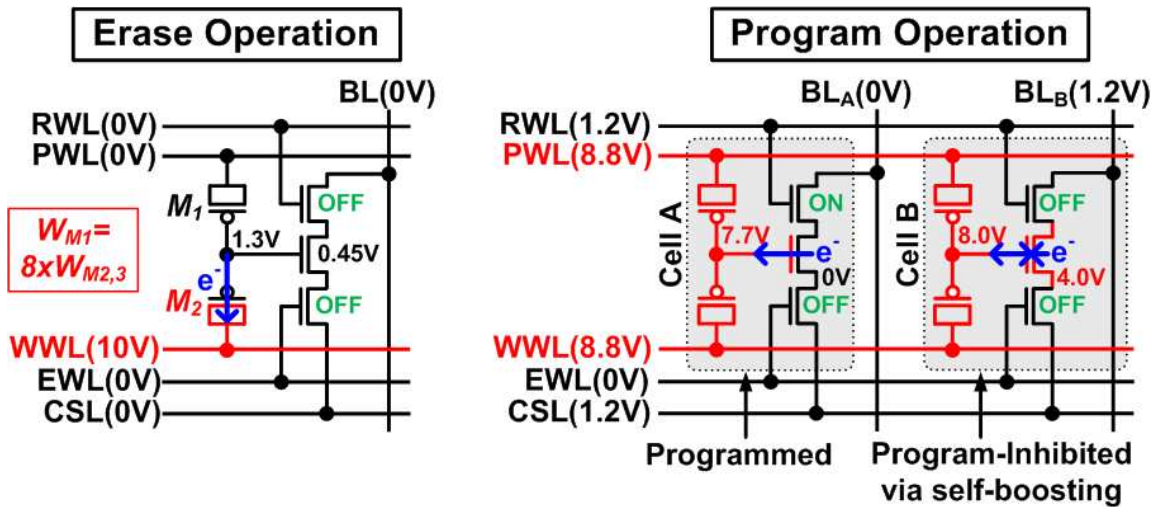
Erase Operation

BL(0V)
RWL(0V)
PWL(0V)
$M_1$
OFF
$W_{M1}$= $8xW_{M2,3}$
1.3V
0.45V
$e^-$
$M_2$
OFF
WWL(10V)
EWL(0V)
CSL(0V)

Program Operation

$BL_A$(0V)
$BL_B$(1.2V)
RWL(1.2V)
PWL(8.8V)
Cell A
ON
7.7V
$e^-$
0V
OFF
Cell B
OFF
8.0V
$e^-$
4.0V
OFF
WWL(8.8V)
EWL(0V)
CSL(1.2V)
Programmed
Program-Inhibited via self-boosting